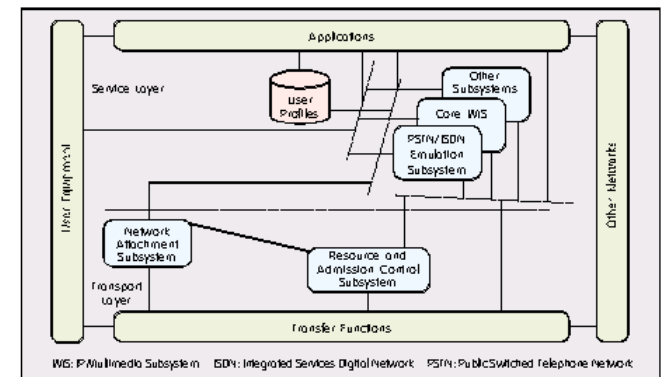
Applications

Service layer

User Profiles

Other Subsystems

Core IMS

PSTN/ISDN Emulation Subsystem

User Equipment

Other Networks

Network Attachment Subsystem

Resource and Admission Control Subsystem

Transport layer

Transfer Functions

IMS: IP Multimedia Subsystem ISDN: Integrated Services Digital Network PSTN: Public Switched Telephone Network